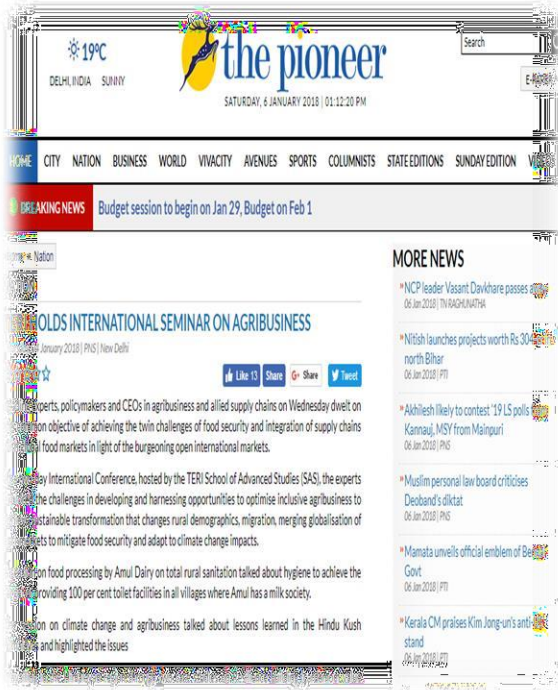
19°C
DELHI, INDIA SUNNY

the pioneer
SATURDAY, 6 JANUARY 2018 | 01:12:20 PM

Search
E-

HOME CITY NATION BUSINESS WORLD VIVACITY AVENUES SPORTS COLUMNISTS STATE EDITIONS SUNDAY EDITION

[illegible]AKING NEWS Budget session to begin on Jan 29, Budget on Feb 1

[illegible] » Nation

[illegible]OLDS INTERNATIONAL SEMINAR ON AGRIBUSINESS

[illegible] January 2018 | PNS | New Delhi

Like 13 Share Share Tweet

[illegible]xperts, policymakers and CEOs in agribusiness and allied supply chains on Wednesday dwelt on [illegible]on objective of achieving the twin challenges of food security and integration of supply chains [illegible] food markets in light of the burgeoning open international markets.

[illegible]ay International Conference, hosted by the TERI School of Advanced Studies (SAS), the experts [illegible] the challenges in developing and harnessing opportunities to optimise inclusive agribusiness to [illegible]stainable transformation that changes rural demographics, migration, merging globalisation of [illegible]ts to mitigate food security and adapt to climate change impacts.

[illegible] on food processing by Amul Dairy on total rural sanitation talked about hygiene to achieve the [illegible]roviding 100 per cent toilet facilities in all villages where Amul has a milk society.

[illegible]on on climate change and agribusiness talked about lessons learned in the Hindu Kush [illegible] and highlighted the issues

MORE NEWS

NCP leader Vasant Davkhare passes a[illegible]
06 Jan 2018 | TN RAGHUNATHA

Nitish launches projects worth Rs 304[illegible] north Bihar
06 Jan 2018 | PTI

Akhilesh likely to contest '19 LS polls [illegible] Kannauj, MSY from Mainpuri
06 Jan 2018 | PNS

Muslim personal law board criticises Deoband's diktat
06 Jan 2018 | PNS

Mamata unveils official emblem of Be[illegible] Govt
06 Jan 2018 | PTI

Kerala CM praises Kim Jong-un's anti-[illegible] stand
06 Jan 2018 | PTI